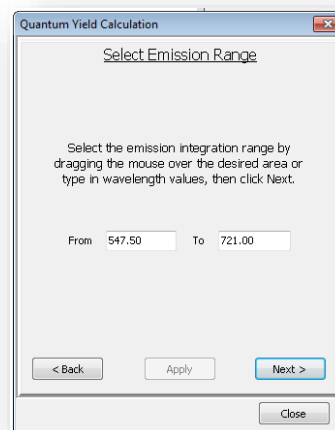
Quantum Yield Calculation

Select Emission Range

Select the emission integration range by dragging the mouse over the desired area or type in wavelength values, then click Next.

From 547.50 To 721.00

< Back Apply Next >

Close